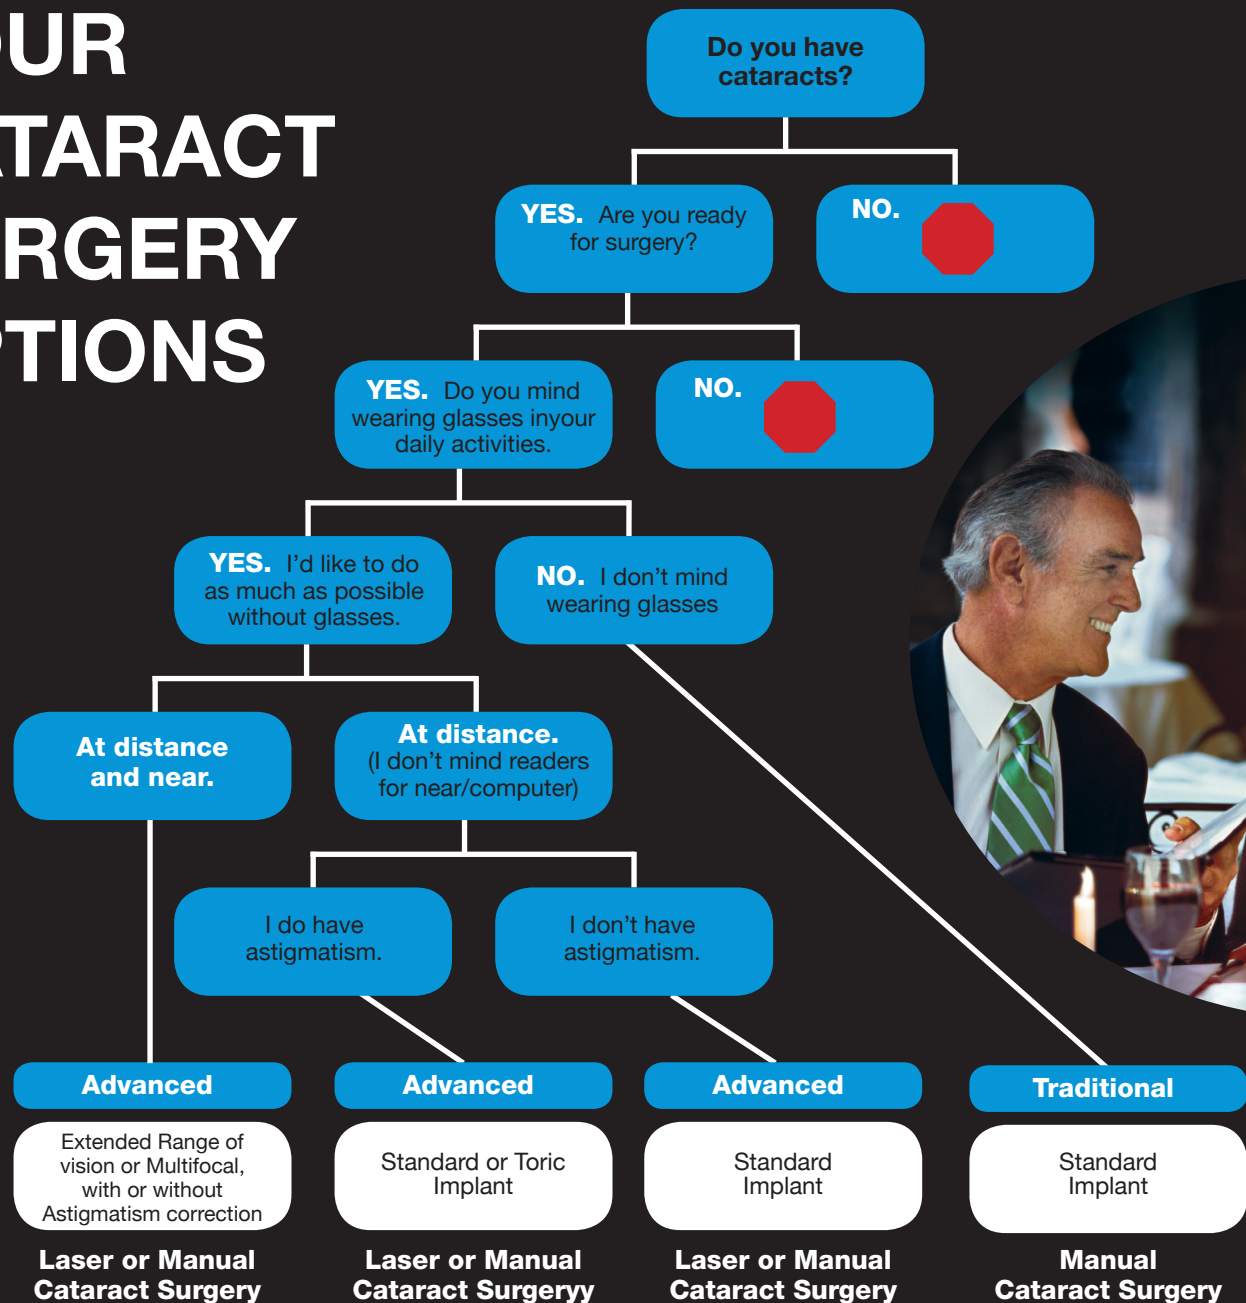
UR
TARACT
RGERY
TIONS

Do you have cataracts?

YES. Are you ready for surgery?

NO.

YES. Do you mind wearing glasses inyour daily activities.

NO.

YES. I'd like to do as much as possible without glasses.

NO. I don't mind wearing glasses

At distance and near.

At distance. (I don't mind readers for near/computer)

I do have astigmatism.

I don't have astigmatism.

Advanced

Extended Range of vision or Multifocal, with or without Astigmatism correction

Laser or Manual Cataract Surgery

Advanced

Standard or Toric Implant

Laser or Manual Cataract Surgeryy

Advanced

Standard Implant

Laser or Manual Cataract Surgery

Traditional

Standard Implant

Manual Cataract Surgery